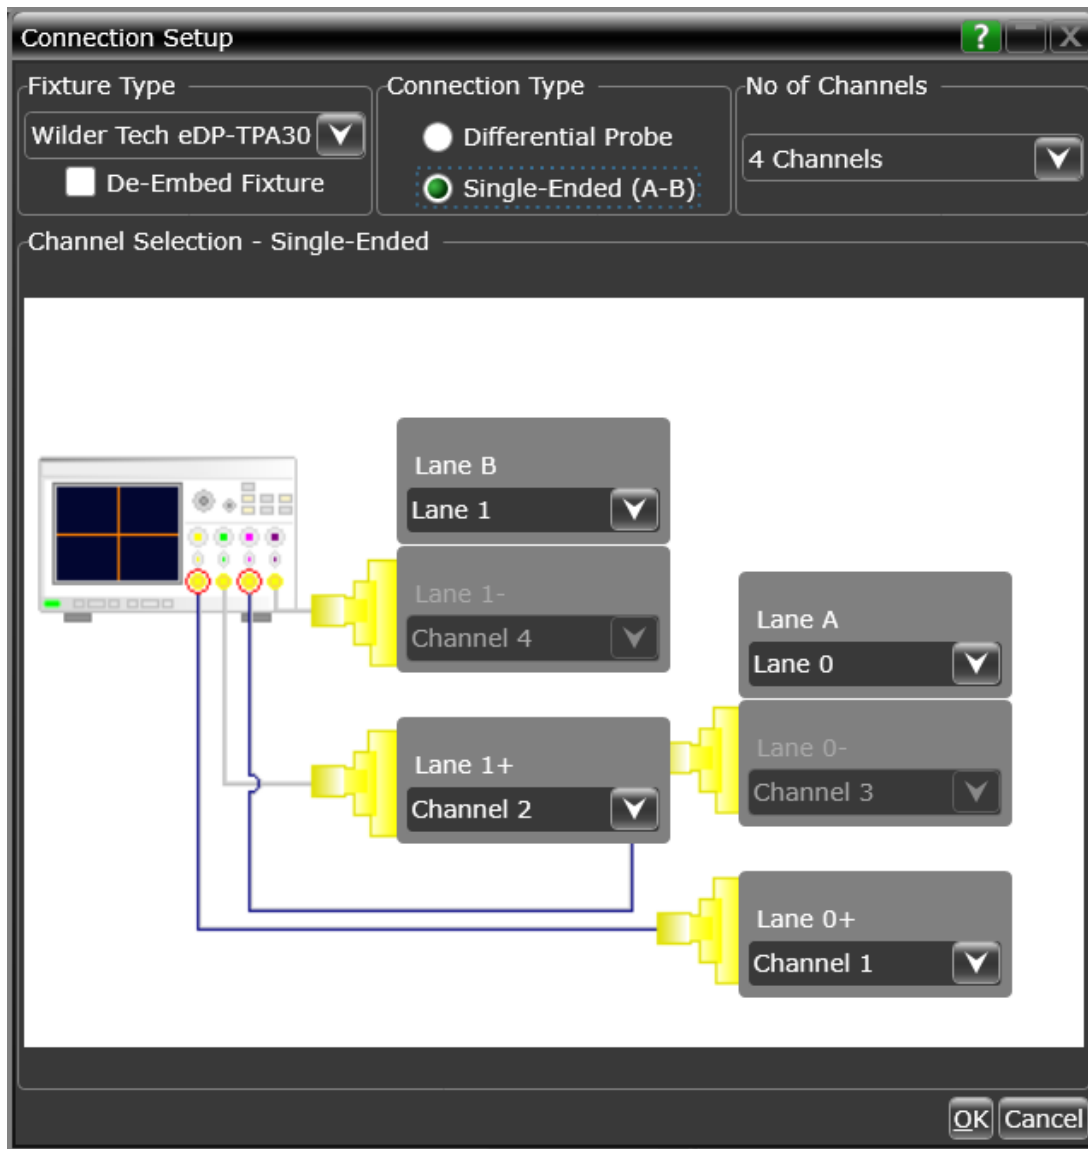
Connection Setup

?

X

Fixture Type

Wilder Tech eDP-TPA30

De-Embed Fixture

Connection Type

Differential Probe

Single-Ended (A-B)

No of Channels

4 Channels

Channel Selection - Single-Ended

Lane B

Lane 1

Lane 1-

Channel 4

Lane A

Lane 0

Lane 0-

Channel 3

Lane 1+

Channel 2

Lane 0+

Channel 1

OK

Cancel